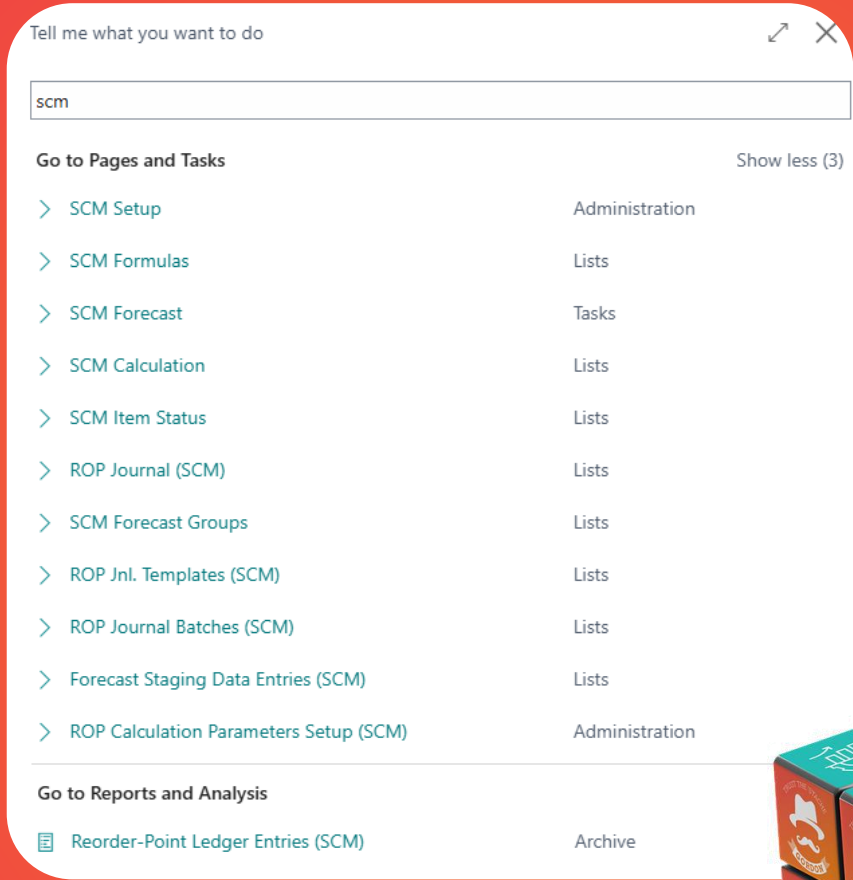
Tell me what you want to do

scm

Go to Pages and Tasks

Show less (3)

SCM Setup | Administration

SCM Formulas | Lists

SCM Forecast | Tasks

SCM Calculation | Lists

SCM Item Status | Lists

ROP Journal (SCM) | Lists

SCM Forecast Groups | Lists

ROP Jnl. Templates (SCM) | Lists

ROP Journal Batches (SCM) | Lists

Forecast Staging Data Entries (SCM) | Lists

ROP Calculation Parameters Setup (SCM) | Administration

Go to Reports and Analysis

Reorder-Point Ledger Entries (SCM) | Archive